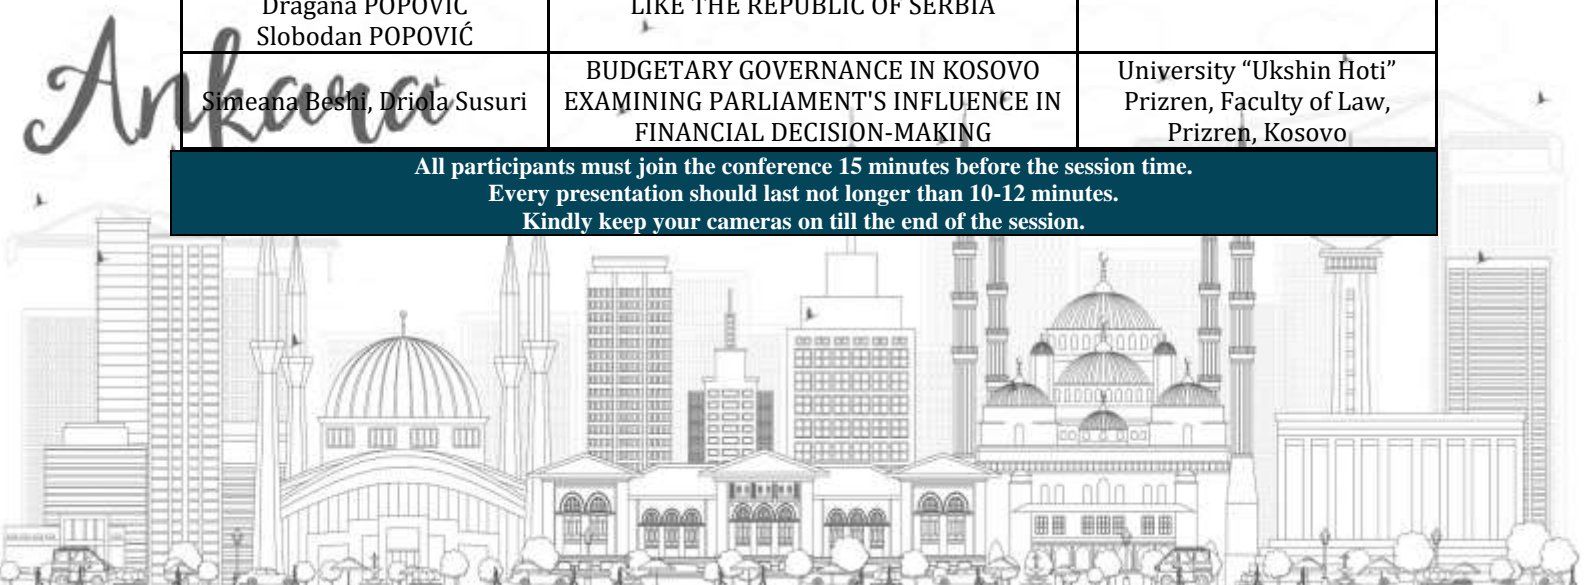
Ankara

| Dragana POPOVIĆ Slobodan POPOVIĆ | LIKE THE REPUBLIC OF SERBIA | |
|---|---|---|
| Simeana Beshi, Driola Susuri | BUDGETARY GOVERNANCE IN KOSOVO EXAMINING PARLIAMENT'S INFLUENCE IN FINANCIAL DECISION-MAKING | University “Ukshin Hoti” Prizren, Faculty of Law, Prizren, Kosovo |

All participants must join the conference 15 minutes before the session time.
Every presentation should last not longer than 10-12 minutes.
Kindly keep your cameras on till the end of the session.